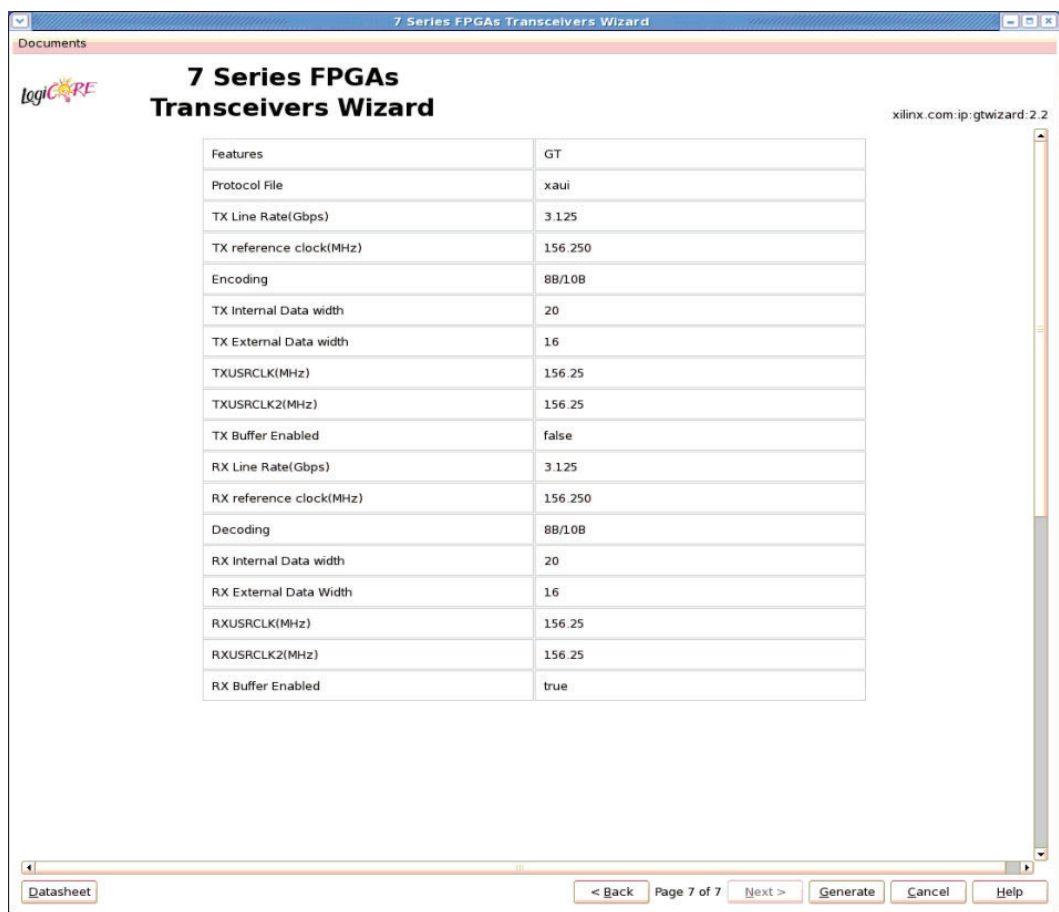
7 Series FPGAs Transceivers Wizard

Documents

logiCORE

7 Series FPGAs
Transceivers Wizard

xilinx.com:ip:gtwizard:2.2

| Features | GT |
|---|---|
| Protocol File | xaui |
| TX Line Rate(Gbps) | 3.125 |
| TX reference clock(MHz) | 156.250 |
| Encoding | 8B/10B |
| TX Internal Data width | 20 |
| TX External Data width | 16 |
| TXUSRCLK(MHz) | 156.25 |
| TXUSRCLK2(MHz) | 156.25 |
| TX Buffer Enabled | false |
| RX Line Rate(Gbps) | 3.125 |
| RX reference clock(MHz) | 156.250 |
| Decoding | 8B/10B |
| RX Internal Data width | 20 |
| RX External Data Width | 16 |
| RXUSRCLK(MHz) | 156.25 |
| RXUSRCLK2(MHz) | 156.25 |
| RX Buffer Enabled | true |

Datasheet

< Back  Page 7 of 7  Next >  Generate  Cancel  Help